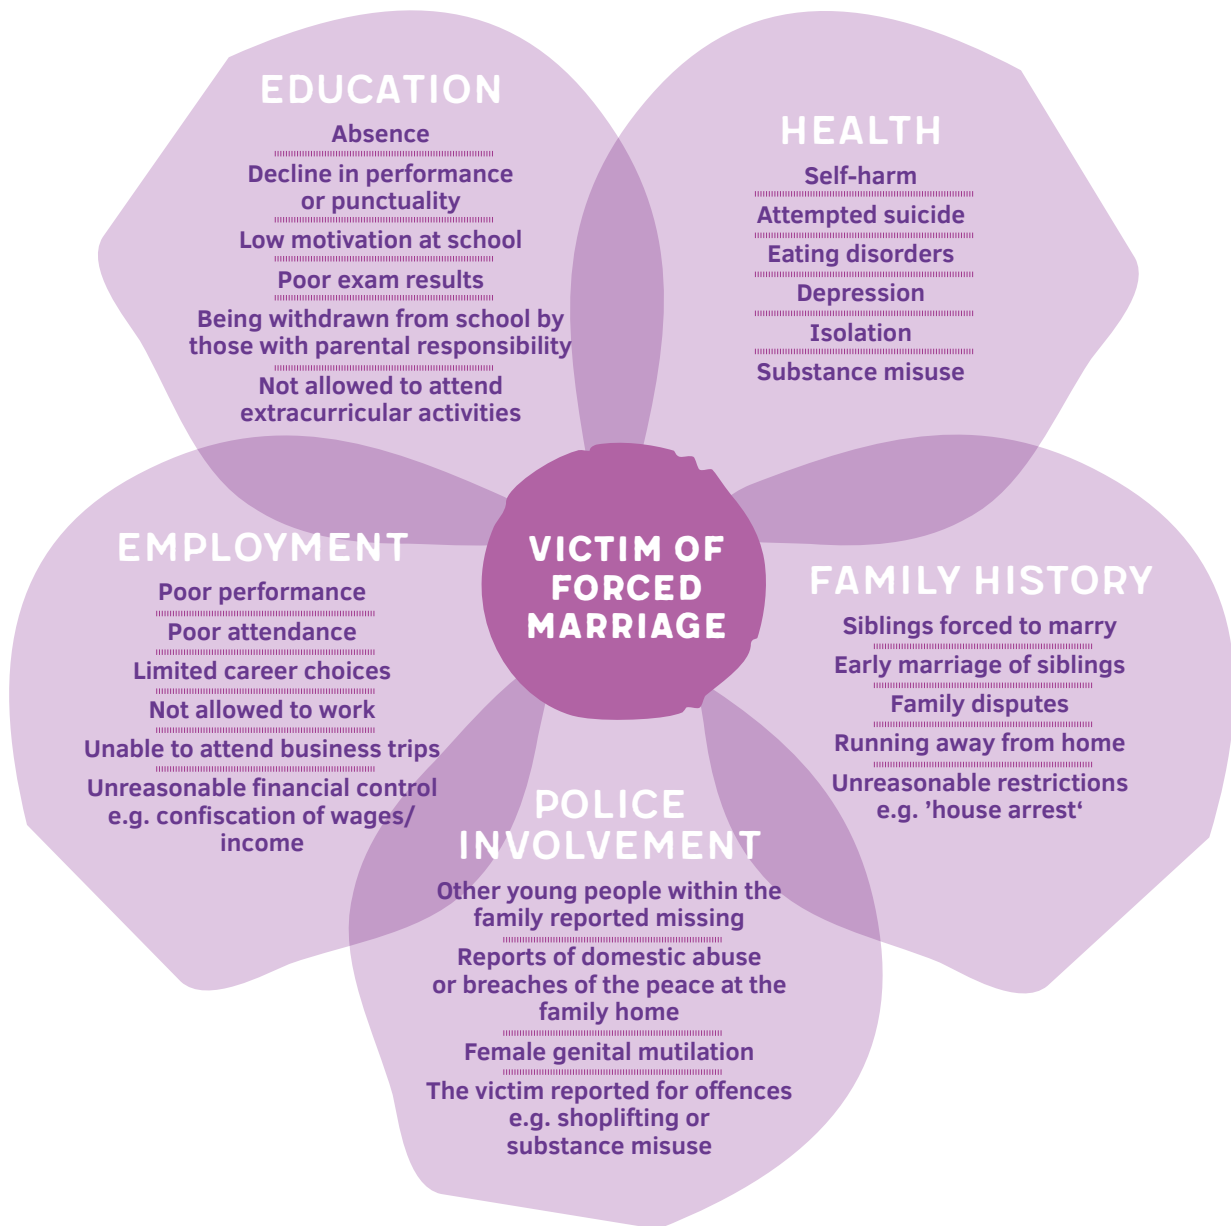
EDUCATION

Absence

Decline in performance or punctuality

Low motivation at school

Poor exam results

Being withdrawn from school by those with parental responsibility

Not allowed to attend extracurricular activities

HEALTH

Self-harm

Attempted suicide

Eating disorders

Depression

Isolation

Substance misuse

VICTIM OF FORCED MARRIAGE

EMPLOYMENT

Poor performance

Poor attendance

Limited career choices

Not allowed to work

Unable to attend business trips

Unreasonable financial control e.g. confiscation of wages/ income

FAMILY HISTORY

Siblings forced to marry

Early marriage of siblings

Family disputes

Running away from home

Unreasonable restrictions e.g. 'house arrest'

POLICE INVOLVEMENT

Other young people within the family reported missing

Reports of domestic abuse or breaches of the peace at the family home

Female genital mutilation

The victim reported for offences e.g. shoplifting or substance misuse